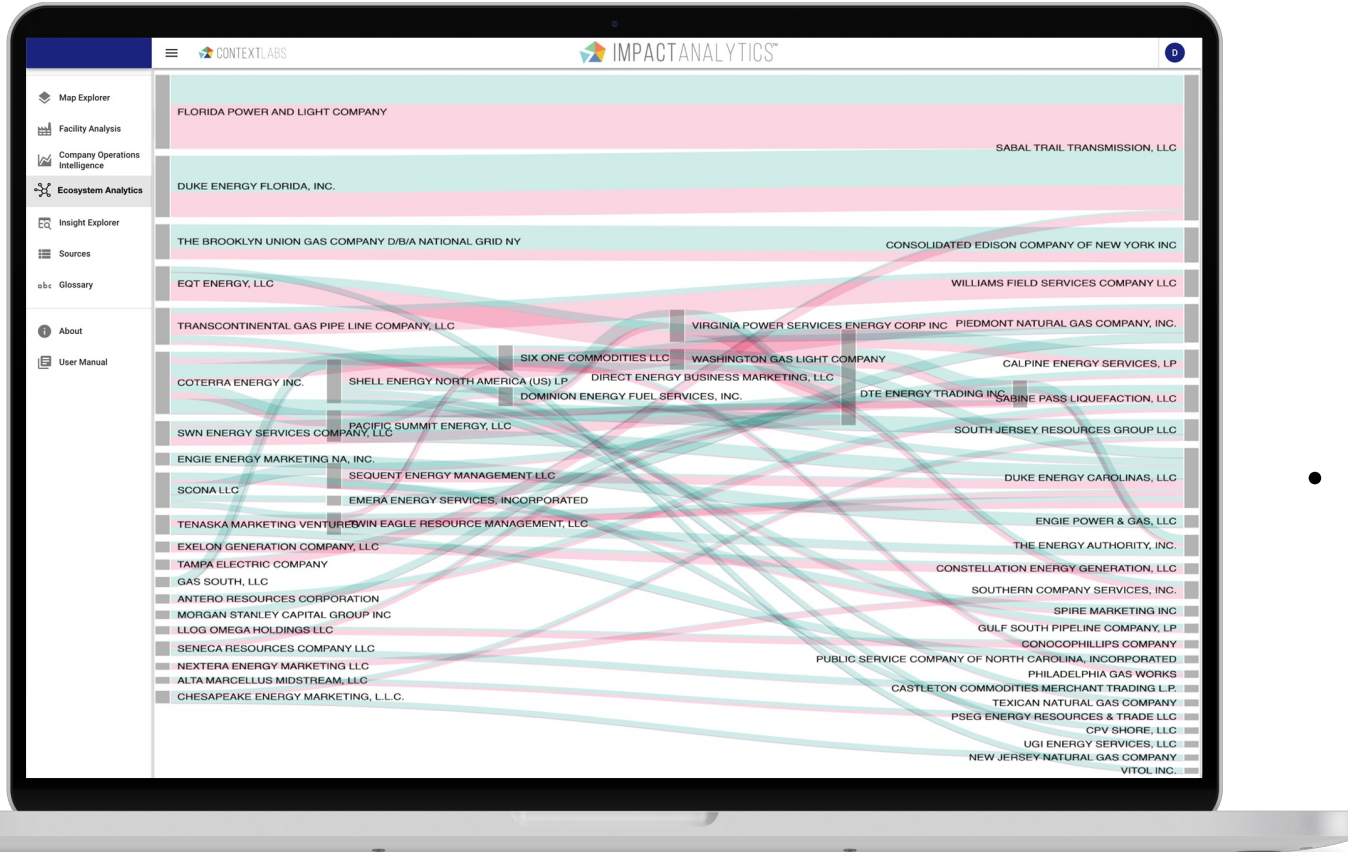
CONTEXTLABS

IMPACTANALYTICS™

D

Map Explorer
Facility Analysis
Company Operations Intelligence
Ecosystem Analytics
Insight Explorer
Sources
Glossary
About
User Manual

FLORIDA POWER AND LIGHT COMPANY
DUKE ENERGY FLORIDA, INC.
THE BROOKLYN UNION GAS COMPANY D/B/A NATIONAL GRID NY
EQT ENERGY, LLC
TRANSCONTINENTAL GAS PIPE LINE COMPANY, LLC
COTERRA ENERGY INC.
SWN ENERGY SERVICES COMPANY, LLC
ENGIE ENERGY MARKETING NA, INC.
SCONA LLC
TENASKA MARKETING VENTURES
EXELON GENERATION COMPANY, LLC
TAMPA ELECTRIC COMPANY
GAS SOUTH, LLC
ANTERO RESOURCES CORPORATION
MORGAN STANLEY CAPITAL GROUP INC
LLOG OMEGA HOLDINGS LLC
SENECA RESOURCES COMPANY LLC
NEXTERA ENERGY MARKETING LLC
ALTA MARCELLUS MIDSTREAM, LLC
CHESAPEAKE ENERGY MARKETING, L.L.C.

SHELL ENERGY NORTH AMERICA (US) LP
PACIFIC SUMMIT ENERGY, LLC
SEQUENT ENERGY MANAGEMENT LLC
EMERA ENERGY SERVICES, INCORPORATED
TWIN EAGLE RESOURCE MANAGEMENT, LLC

SIX ONE COMMODITIES LLC
DIRECT ENERGY BUSINESS MARKETING, LLC
DOMINION ENERGY FUEL SERVICES, INC.

VIRGINIA POWER SERVICES ENERGY CORP INC
WASHINGTON GAS LIGHT COMPANY
DTE ENERGY TRADING INC.

SABAL TRAIL TRANSMISSION, LLC
CONSOLIDATED EDISON COMPANY OF NEW YORK INC
WILLIAMS FIELD SERVICES COMPANY LLC
PIEDMONT NATURAL GAS COMPANY, INC.
CALPINE ENERGY SERVICES, LP
SABINE PASS LIQUEFACTION, LLC
SOUTH JERSEY RESOURCES GROUP LLC
DUKE ENERGY CAROLINAS, LLC
ENGIE POWER & GAS, LLC
THE ENERGY AUTHORITY, INC.
CONSTELLATION ENERGY GENERATION, LLC
SOUTHERN COMPANY SERVICES, INC.
SPIRE MARKETING INC
GULF SOUTH PIPELINE COMPANY, LP
CONOCOPHILLIPS COMPANY
PUBLIC SERVICE COMPANY OF NORTH CAROLINA, INCORPORATED
PHILADELPHIA GAS WORKS
CASTLETON COMMODITIES MERCHANT TRADING L.P.
TEXICAN NATURAL GAS COMPANY
PSEG ENERGY RESOURCES & TRADE LLC
CPV SHORE, LLC
UGI ENERGY SERVICES, LLC
NEW JERSEY NATURAL GAS COMPANY
VITOL INC.